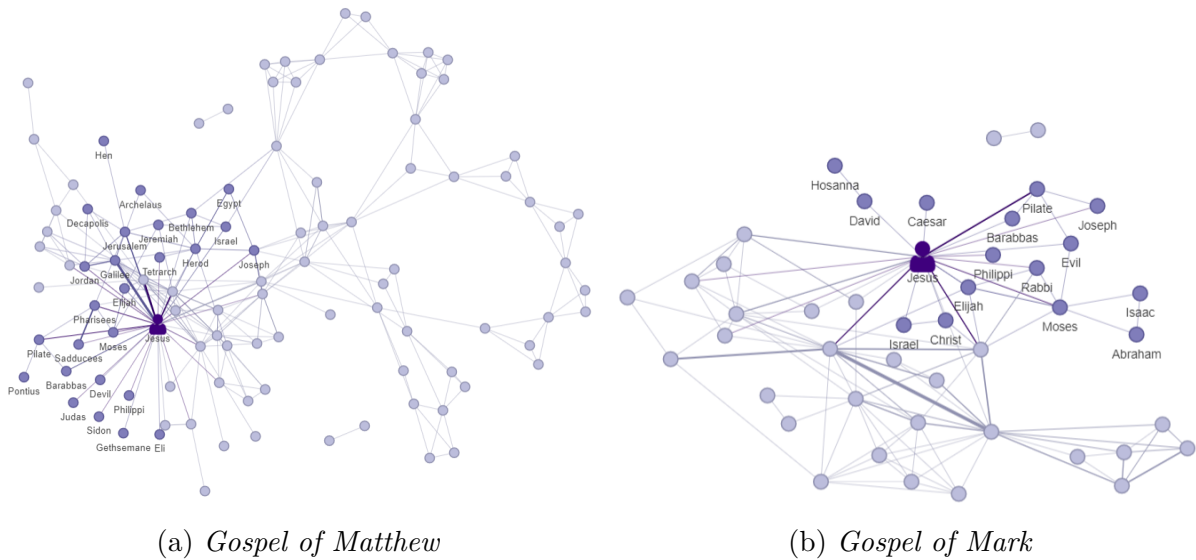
Hen
Archelaus
Egypt
Decapolis
Bethlehem
Jeremiah
Israel
Jerusalem
Herod
Joseph
Galilee
Tetrarch
Jordan
Elijah
Pharisees
Moses
Jesus
Pilate
Sadducees
Pontius
Barabbas
Devil
Judas
Philippi
Sidon
Gethsemane
Eli

Hosanna
David
Caesar
Pilate
Joseph
Barabbas
Evil
Jesus
Philippi
Rabbi
Elijah
Isaac
Moses
Christ
Israel
Abraham

(a) Gospel of Matthew
(b) Gospel of Mark